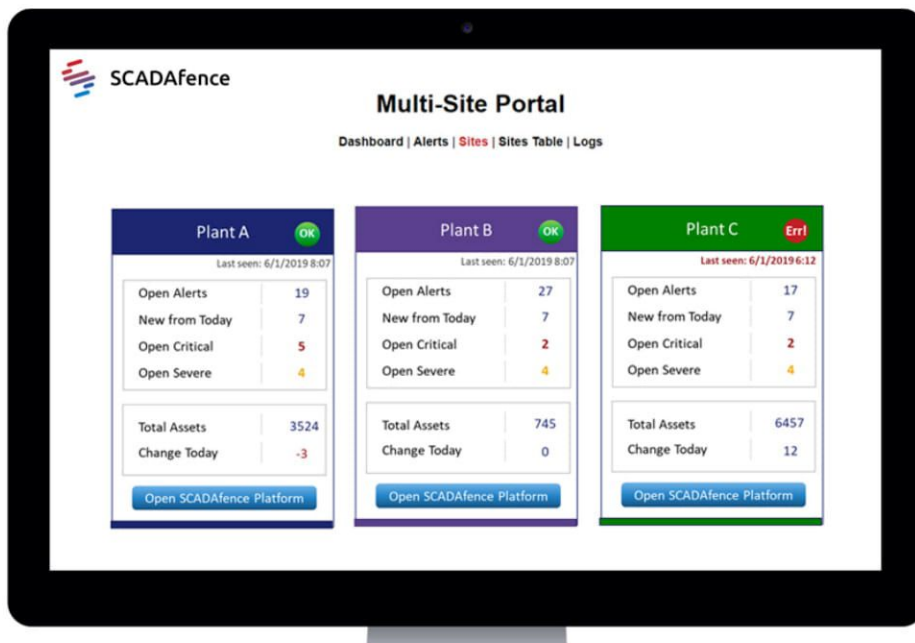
SCADAfence

Multi-Site Portal

Dashboard | Alerts | Sites | Sites Table | Logs

Plant A OK

Last seen: 6/1/2019 8:07

| Open Alerts | 19 |
|---|---|
| New from Today | 7 |
| Open Critical | 5 |
| Open Severe | 4 |

| Total Assets | 3524 |
|---|---|
| Change Today | -3 |

Open SCADAfence Platform

Plant B OK

Last seen: 6/1/2019 8:07

| Open Alerts | 27 |
|---|---|
| New from Today | 7 |
| Open Critical | 2 |
| Open Severe | 4 |

| Total Assets | 745 |
|---|---|
| Change Today | 0 |

Open SCADAfence Platform

Plant C Err!

Last seen: 6/1/2019 6:12

| Open Alerts | 17 |
|---|---|
| New from Today | 7 |
| Open Critical | 2 |
| Open Severe | 4 |

| Total Assets | 6457 |
|---|---|
| Change Today | 12 |

Open SCADAfence Platform